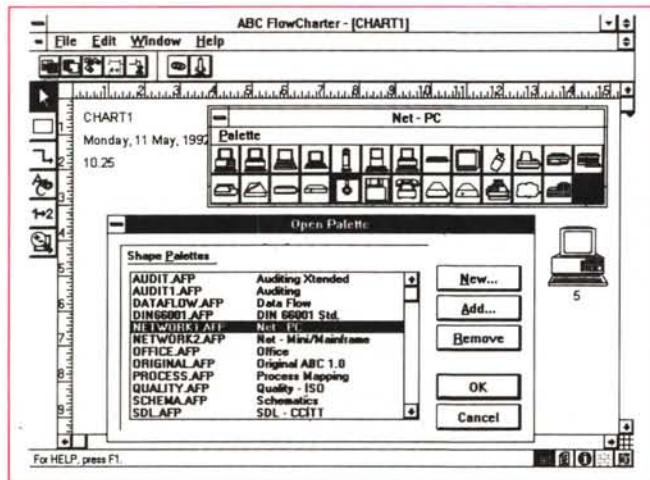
ABC FlowCharter - [CHART1]

File Edit Window Help

1+2

1 2 3 4 5 6 7 8 9 10 11 12 13 14 15

CHART1

Monday, 11 May, 1992

10.25

Net - PC

Palette

Open Palette

Shape Palettes

| | |
|---|---|
| AUDIT.AFP | Auditing Xtended |
| AUDIT1.AFP | Auditing |
| DATAFLOW.AFP | Data Flow |
| DIN66001.AFP | DIN 66001 Std. |
| NETWORK1.AFP | Net - PC |
| NETWORK2.AFP | Net - Mini/Mainframe |
| OFFICE.AFP | Office |
| ORIGINAL.AFP | Original ABC 1.0 |
| PROCESS.AFP | Process Mapping |
| QUALITY.AFP | Quality - ISO |
| SCHEMA.AFP | Schematics |
| SDL.AFP | SDL - CCITT |

New...

Add...

Remove

OK

Cancel

5

For HELP, press F1.